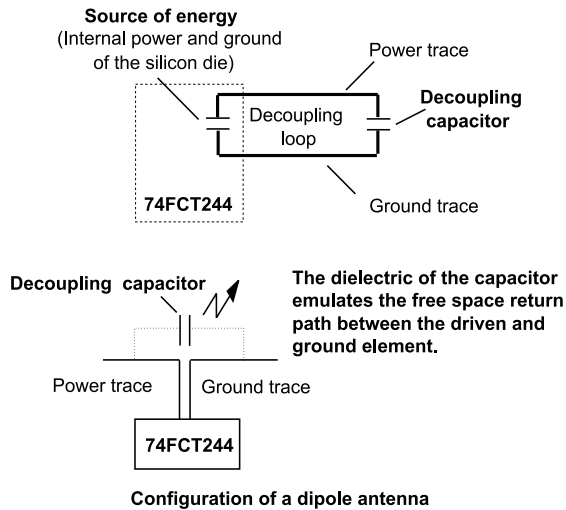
Source of energy
(Internal power and ground of the silicon die)

Power trace

Decoupling loop

Decoupling capacitor

74FCT244

Ground trace

Decoupling capacitor

The dielectric of the capacitor emulates the free space return path between the driven and ground element.

Power trace

Ground trace

74FCT244

Configuration of a dipole antenna